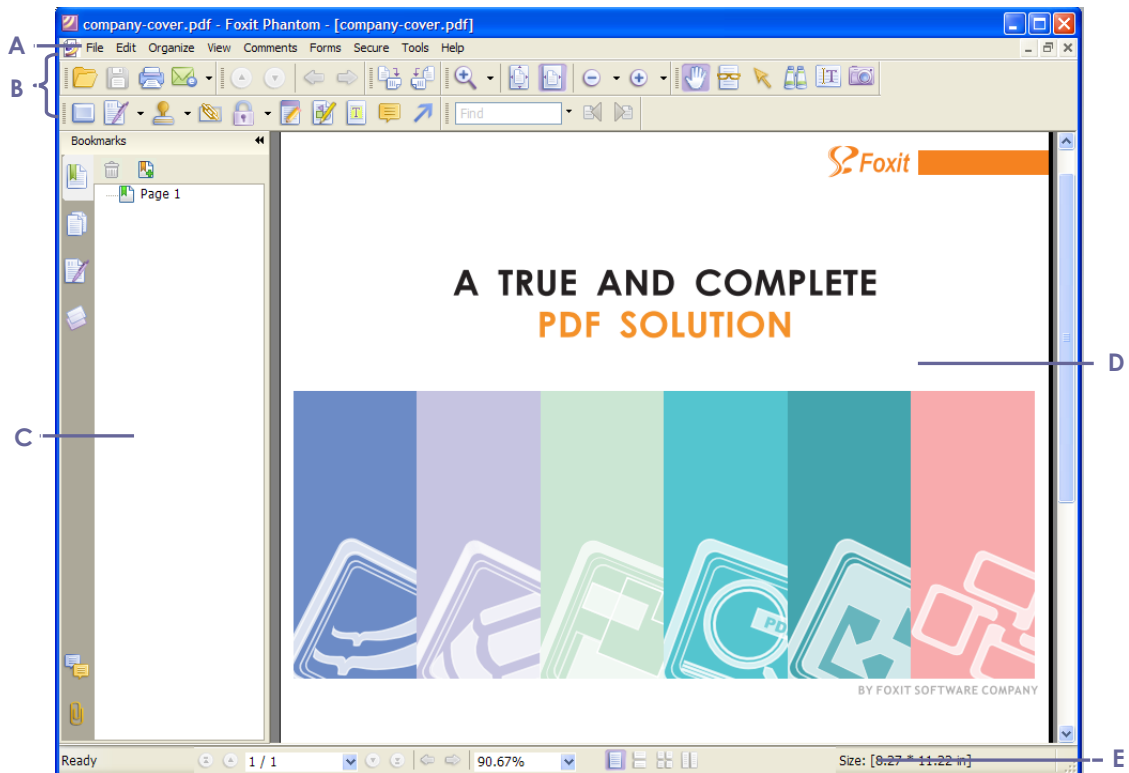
company-cover.pdf - Foxit Phantom - [company-cover.pdf]

A

File Edit Organize View Comments Forms Secure Tools Help

B

Find

Bookmarks

Page 1

Foxit

A TRUE AND COMPLETE
PDF SOLUTION

D

C

PDF

BY FOXIT SOFTWARE COMPANY

Ready 1 / 1 90.67% Size: [8.27 * 11.22 in]

E